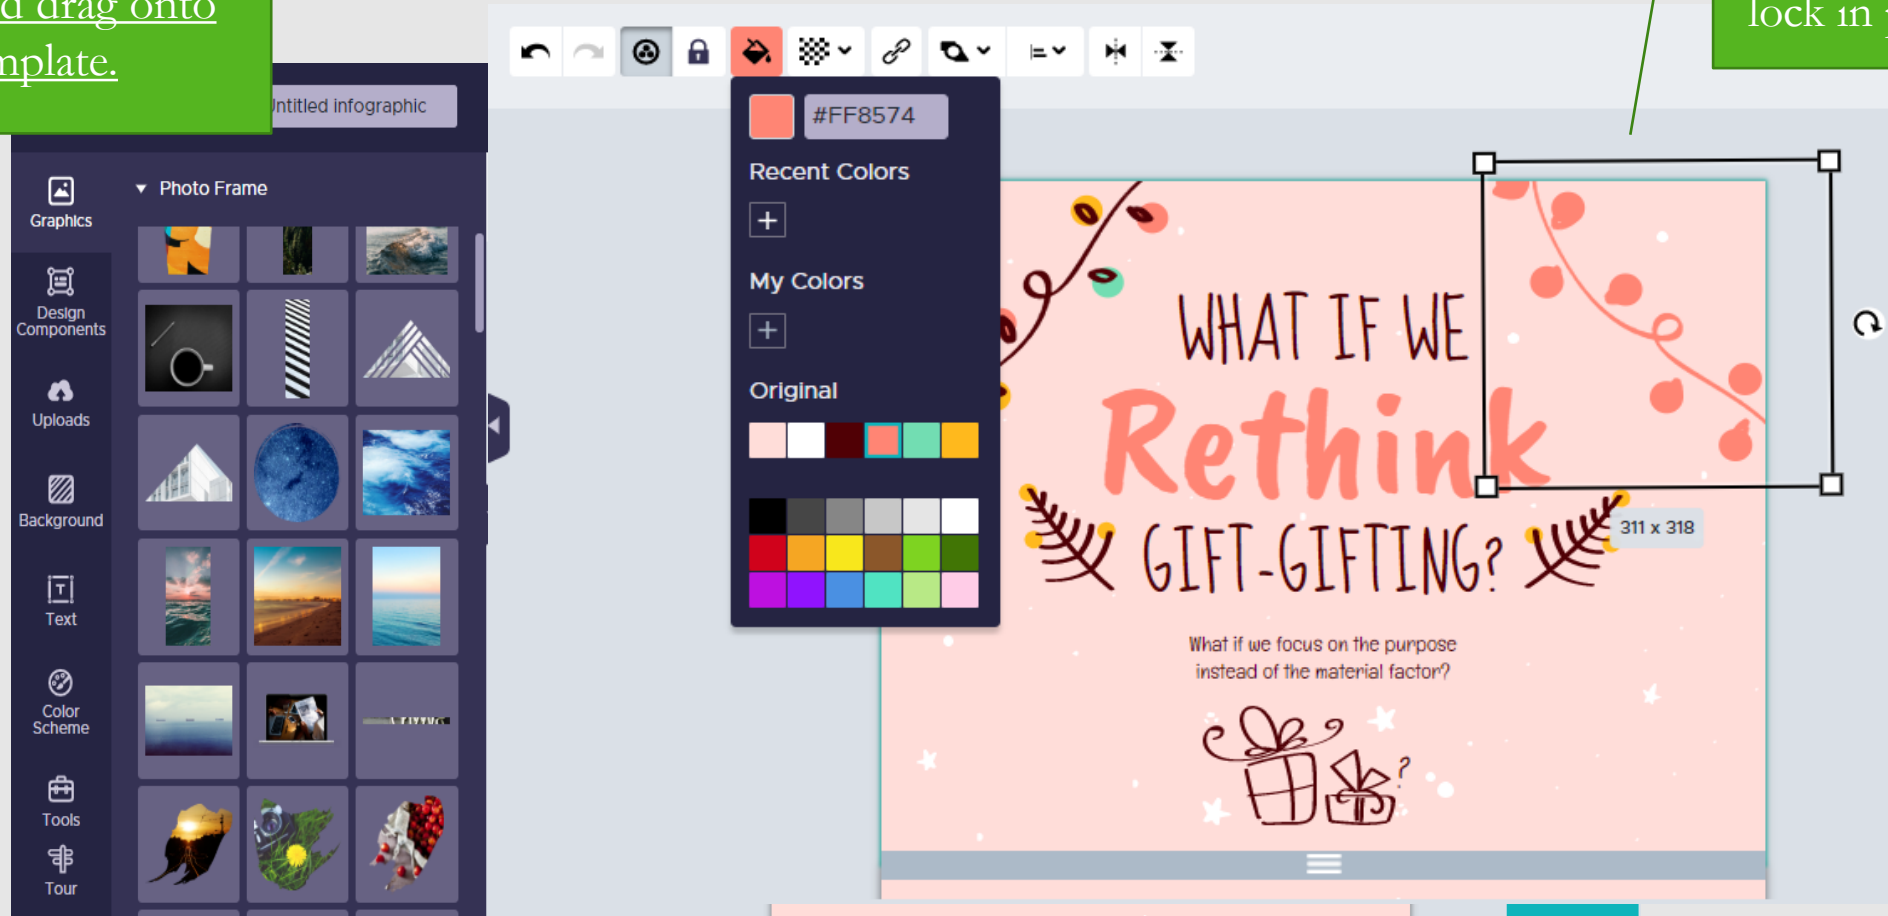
d drag onto
nplate.

lock in

ntitled infographic

Graphics

Design Components

Uploads

Background

Text

Color Scheme

Tools

Tour

Photo Frame

#FF8574

Recent Colors

+

My Colors

+

Original

WHAT IF WE

Rethink

GIFT-GIFTING?

311 x 318

What if we focus on the purpose instead of the material factor?